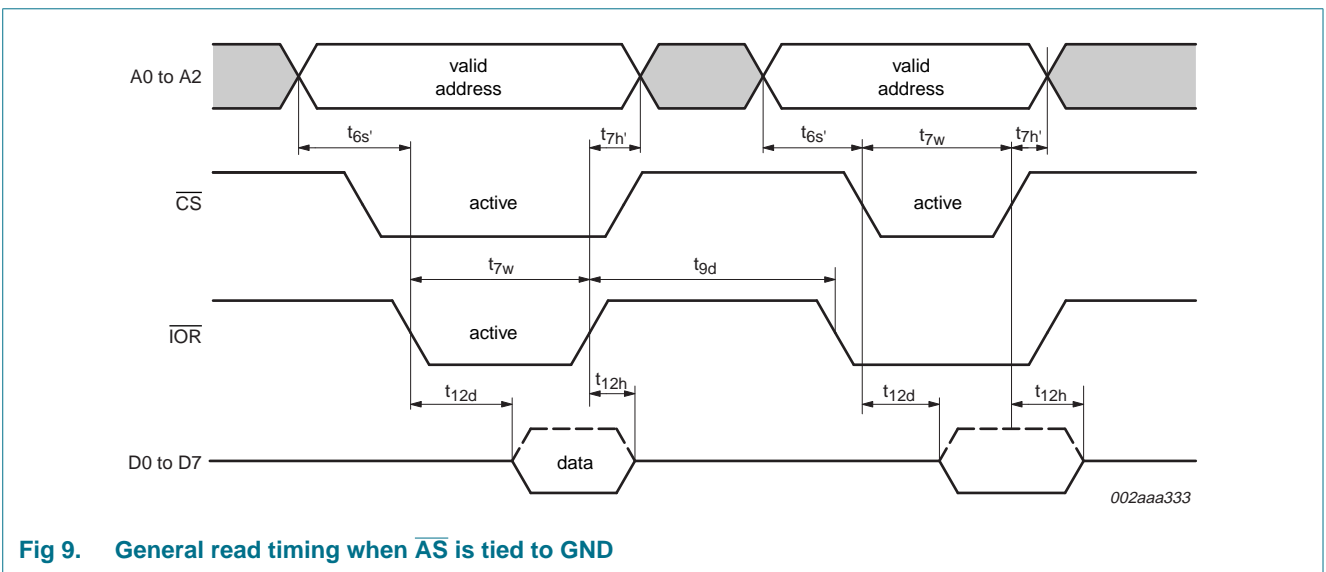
A0 to A2

valid address

valid address

$t_{6s'}$

$t_{7h'}$

$t_{6s'}$

$t_{7w}$

$t_{7h'}$

$\overline{CS}$

active

active

$t_{7w}$

$t_{9d}$

$\overline{IOR}$

active

$t_{12h}$

$t_{12d}$

$t_{12d}$

$t_{12h}$

D0 to D7

data

002aaa333

Fig 9. General read timing when $\overline{AS}$ is tied to GND